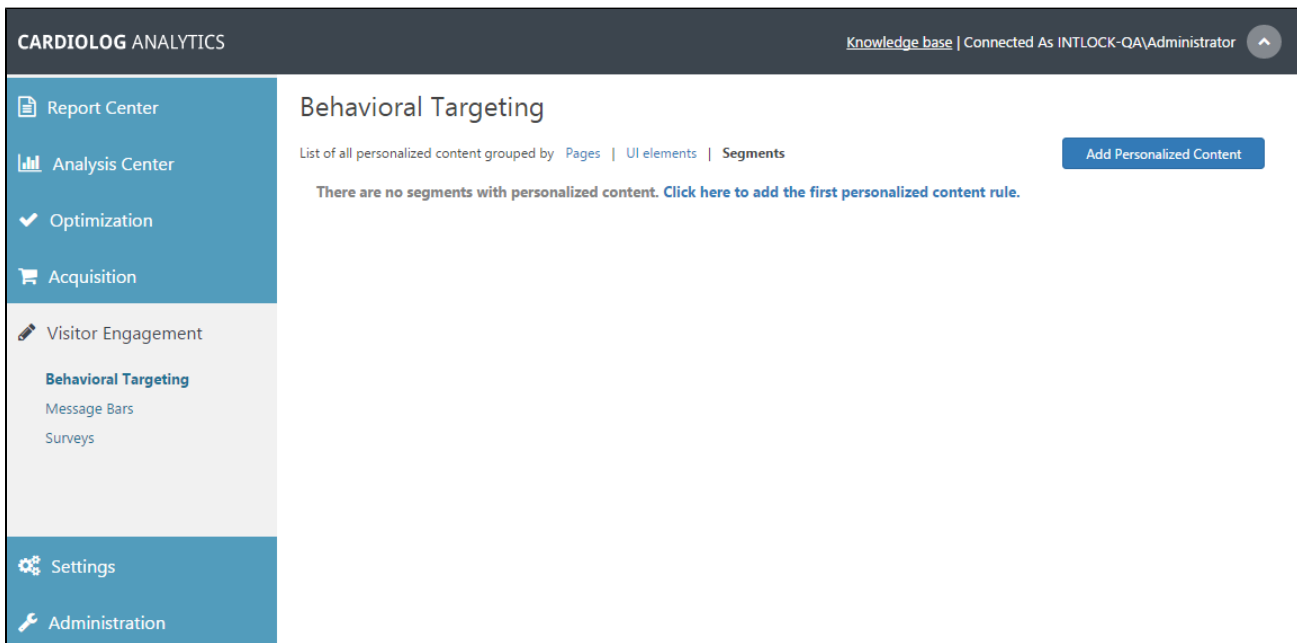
CARDIOLOG ANALYTICS

Knowledge base | Connected As INTLOCK-QA\Administrator

Report Center

Analysis Center

Optimization

Acquisition

Visitor Engagement

Behavioral Targeting

Message Bars

Surveys

Settings

Administration

Behavioral Targeting

List of all personalized content grouped by Pages | UI elements | Segments

Add Personalized Content

There are no segments with personalized content. Click here to add the first personalized content rule.